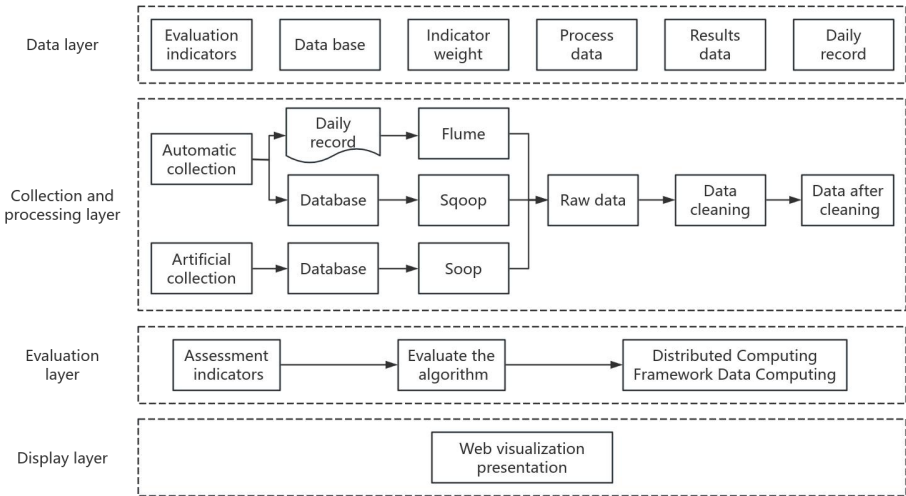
Data layer

Evaluation indicators

Data base

Indicator weight

Process data

Results data

Daily record

Collection and processing layer

Automatic collection

Daily record

Flume

Database

Sqoop

Raw data

Data cleaning

Data after cleaning

Artificial collection

Database

Soop

Evaluation layer

Assessment indicators

Evaluate the algorithm

Distributed Computing Framework Data Computing

Display layer

Web visualization presentation